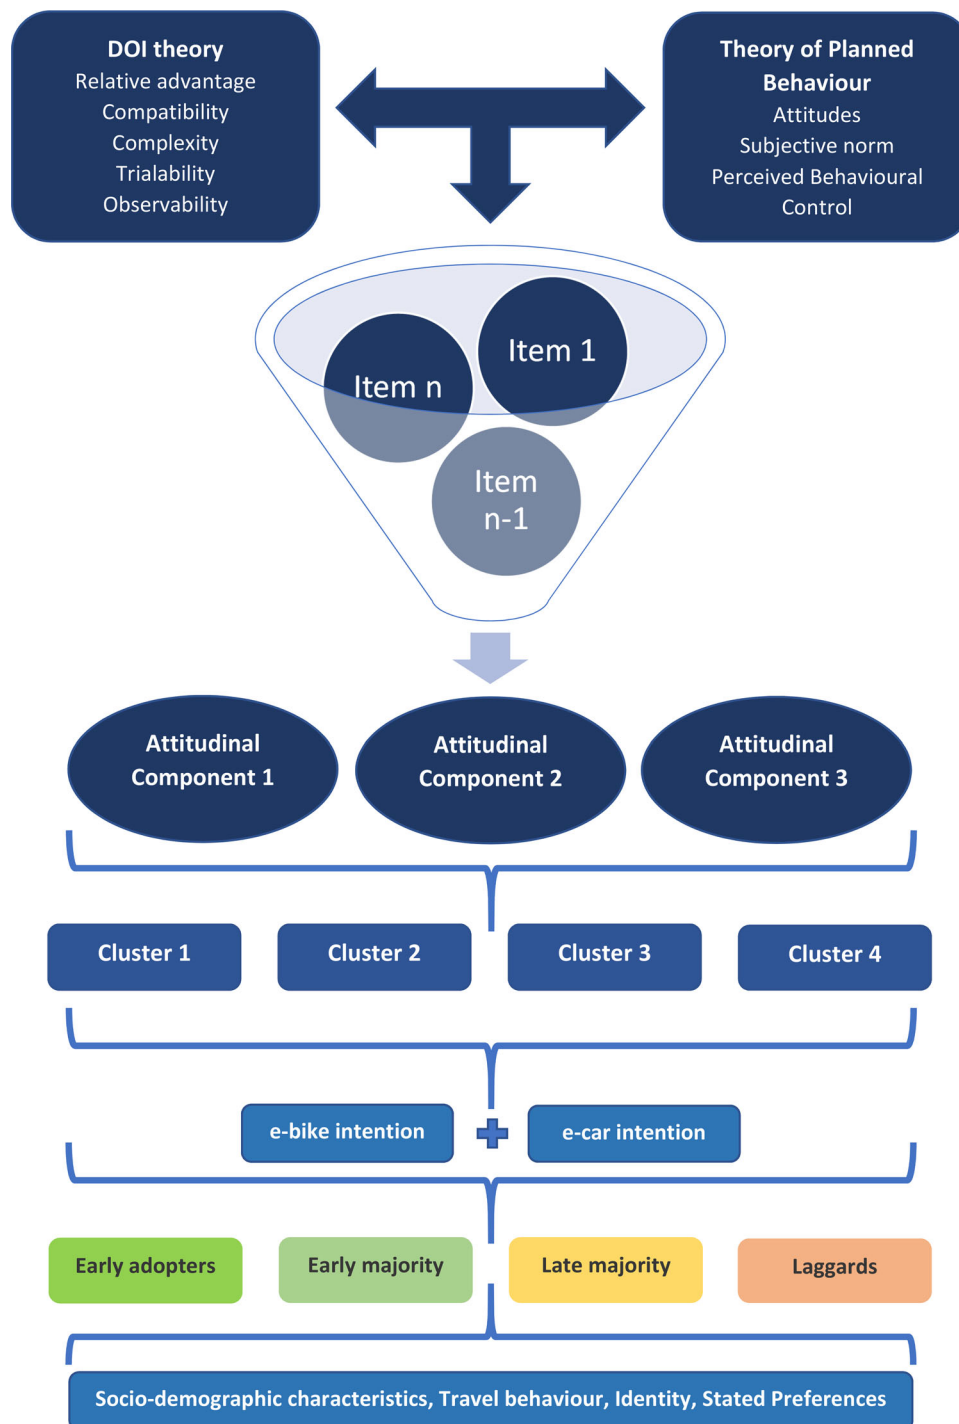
DOI theory
Relative advantage
Compatibility
Complexity
Trialability
Observability

Theory of Planned Behaviour
Attitudes
Subjective norm
Perceived Behavioural Control

Item 1

Item n

Item n-1

Attitudinal Component 1

Attitudinal Component 2

Attitudinal Component 3

Cluster 1

Cluster 2

Cluster 3

Cluster 4

e-bike intention

e-car intention

Early adopters

Early majority

Late majority

Laggards

Socio-demographic characteristics, Travel behaviour, Identity, Stated Preferences